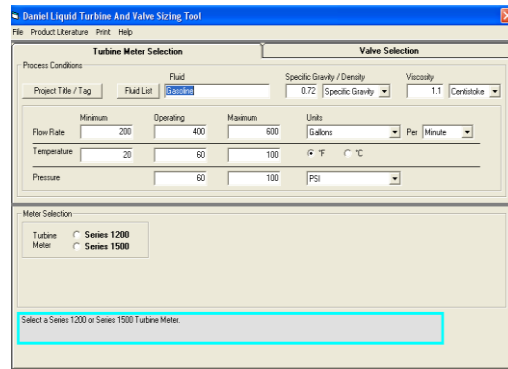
Daniel Liquid Turbine And Valve Sizing Tool

File Product Literature Print Help

Turbine Meter Selection

Valve Selection

Process Conditions

Fluid

Specific Gravity / Density

Viscosity

Project Title / Tag

Fluid List

Gasoline

0.72

Specific Gravity

1.1

Centistoke

| | Minimum | Operating | Maximum | Units |
|---|---|---|---|---|
| Flow Rate | 200 | 400 | 600 | Gallons Per Minute |
| Temperature | 20 | 60 | 100 | °F °C |
| Pressure | | 60 | 100 | PSI |

Meter Selection

Turbine Meter

Series 1200

Series 1500

Select a Series 1200 or Series 1500 Turbine Meter.